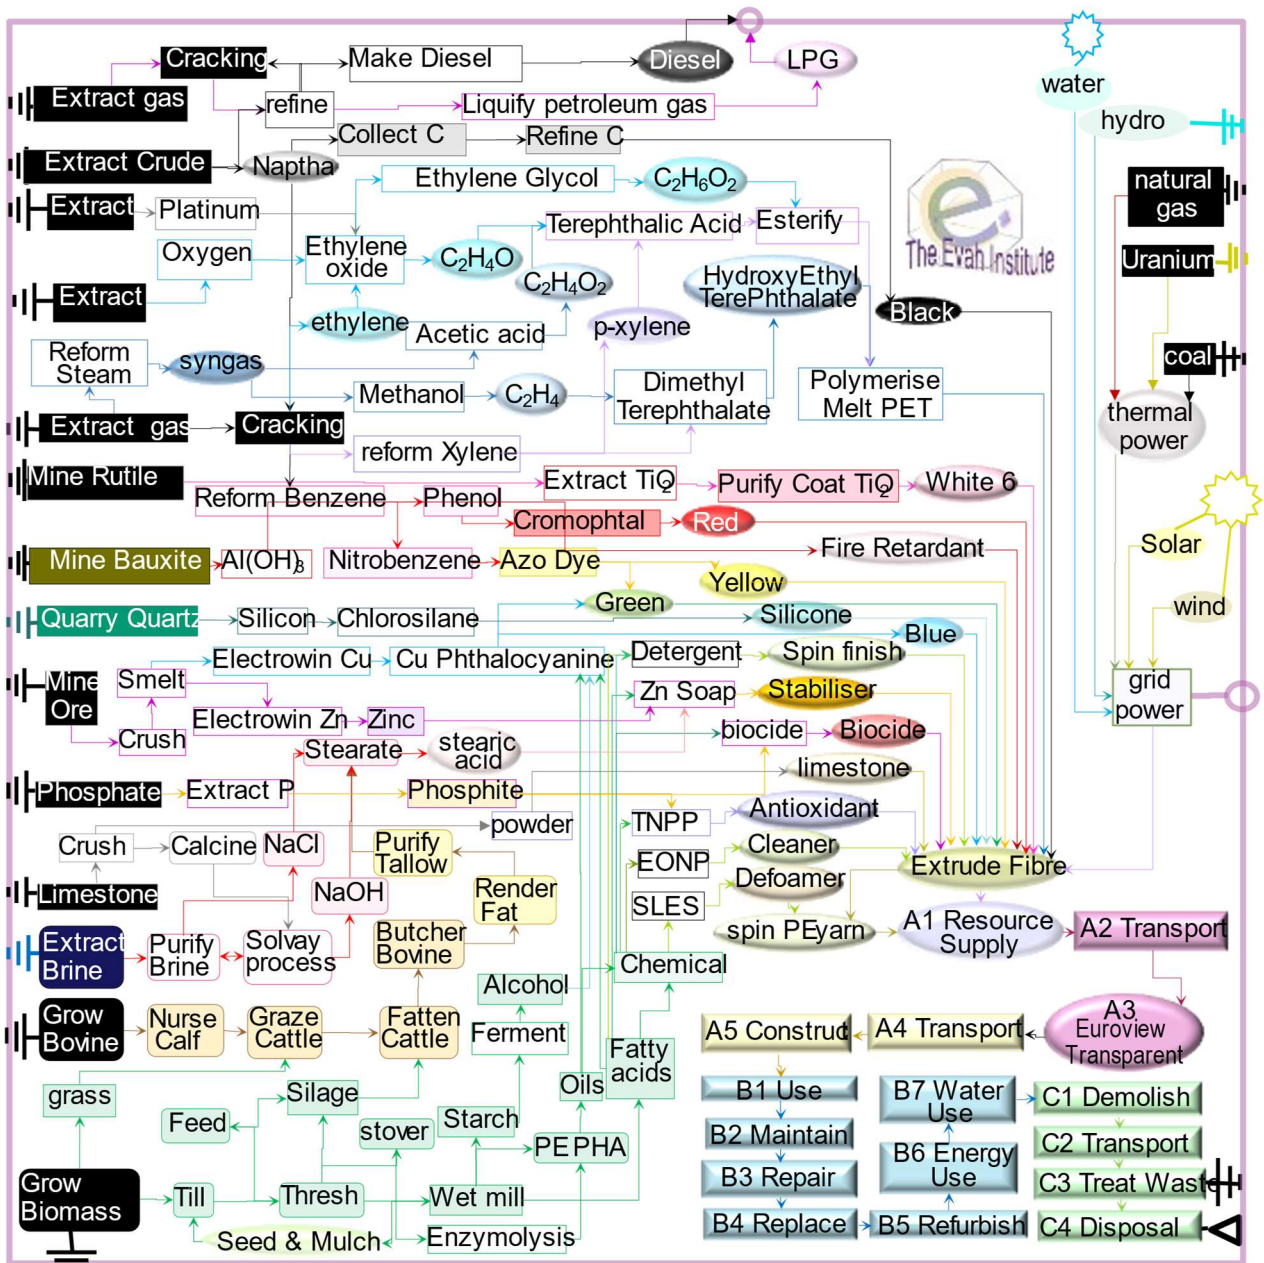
Cracking
Make Diesel
Diesel
LPG
Extract gas
refine
Liquify petroleum gas
Collect C
Refine C
Extract Crude
Naptha
Ethylene Glycol
$C_2H_6O_2$
Extract
Platinum
Terephthalic Acid
Esterify
Oxygen
Ethylene oxide
$C_2H_4O$
$C_2H_4O_2$
HydroxyEthyl TerePhthalate
Extract
ethylene
Acetic acid
p-xylene
Black
Reform Steam
syngas
Methanol
$C_2H_4$
Dimethyl Terephthalate
Polymerise Melt PET
Extract gas
Cracking
reform Xylene
Mine Rutile
Extract $TiO_2$
Purify Coat $TiO_2$
White 6
Reform Benzene
Phenol
Cromophtal
Red
Mine Bauxite
$Al(OH)_3$
Nitrobenzene
Azo Dye
Fire Retardant
Yellow
Quarry Quartz
Silicon
Chlorosilane
Green
Silicone
Blue
Mine Ore
Smelt
Electrowin Cu
Cu Phthalocyanine
Detergent
Spin finish
Zn Soap
Stabiliser
Electrowin Zn
Zinc
Crush
biocide
Biocide
Stearate
stearic acid
limestone
Phosphate
Extract P
Phosphite
Antioxidant
powder
TNPP
Crush
Calcine
NaCl
Purify Tallow
Cleaner
EONP
Extrude Fibre
Limestone
NaOH
Render Fat
Defoamer
SLES
Extract Brine
Purify Brine
Solvay process
Butcher Bovine
spin PEyarn
A1 Resource Supply
A2 Transport
Chemical
Alcohol
Grow Bovine
Nurse Calf
Graze Cattle
Fatten Cattle
Ferment
A5 Construct
A4 Transport
A3 Euroview Transparent
Fatty acids
Oils
grass
Silage
B1 Use
B7 Water Use
C1 Demolish
Feed
stover
Starch
B2 Maintain
C2 Transport
PE PHA
B6 Energy Use
Grow Biomass
Till
Thresh
Wet mill
B3 Repair
C3 Treat Waste
Seed & Mulch
Enzymolysis
B4 Replace
B5 Refurbish
C4 Disposal
water
hydro
natural gas
Uranium
coal
thermal power
Solar
wind
grid power
The Evah Institute